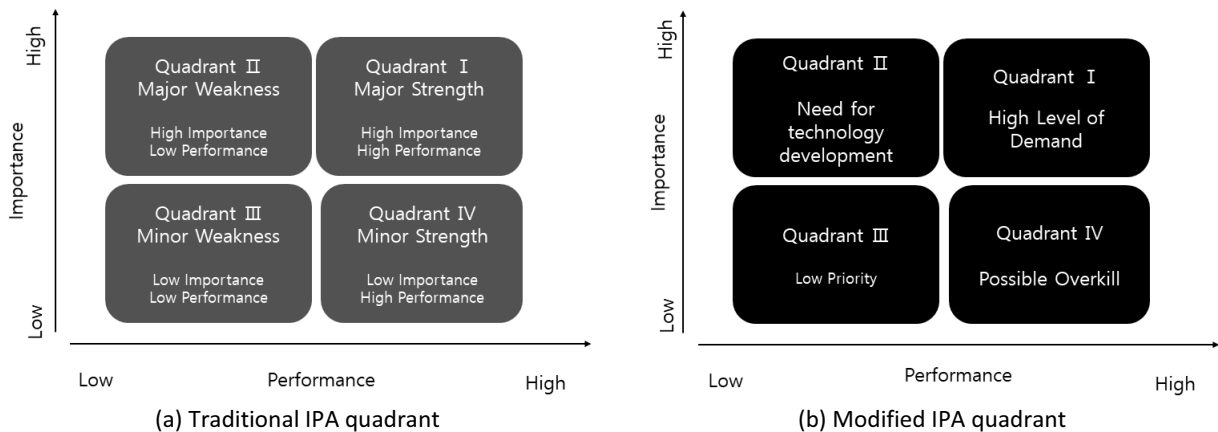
High

Importance

Low

Quadrant Ⅱ
Major Weakness

High Importance
Low Performance

Quadrant Ⅰ
Major Strength

High Importance
High Performance

Quadrant Ⅲ
Minor Weakness

Low Importance
Low Performance

Quadrant Ⅳ
Minor Strength

Low Importance
High Performance

Low

Performance

High

(a) Traditional IPA quadrant

High

Importance

Low

Quadrant Ⅱ

Need for technology development

Quadrant Ⅰ

High Level of Demand

Quadrant Ⅲ

Low Priority

Quadrant Ⅳ

Possible Overkill

Low

Performance

High

(b) Modified IPA quadrant